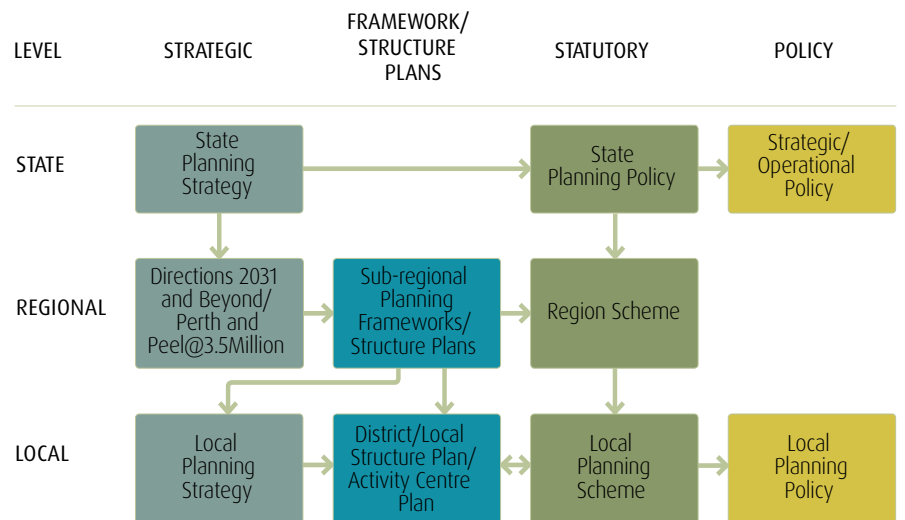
| LEVEL | STRATEGIC | FRAMEWORK/ STRUCTURE PLANS | STATUTORY | POLICY |
|---|---|---|---|---|
| STATE | State Planning Strategy | | State Planning Policy | Strategic/ Operational Policy |
| REGIONAL | Directions 2031 and Beyond/ Perth and Peel@3.5Million | Sub-regional Planning Frameworks/ Structure Plans | Region Scheme | |
| LOCAL | Local Planning Strategy | District/Local Structure Plan/ Activity Centre Plan | Local Planning Scheme | Local Planning Policy |